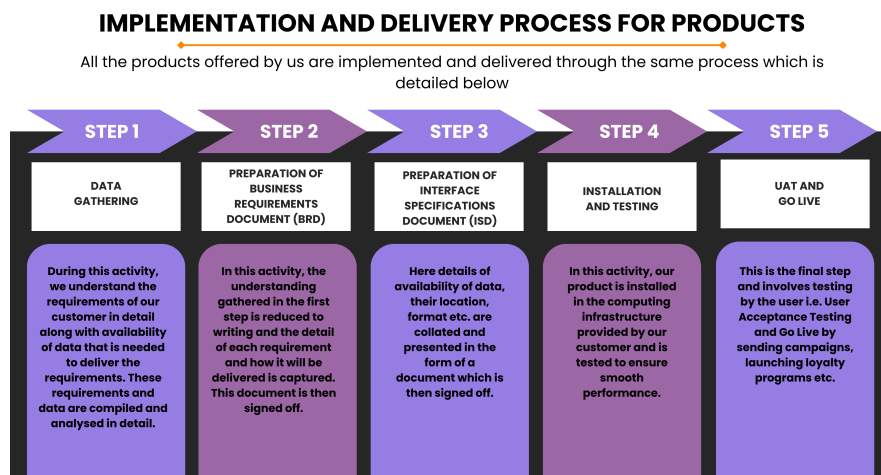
IMPLEMENTATION AND DELIVERY PROCESS FOR PRODUCTS

All the products offered by us are implemented and delivered through the same process which is detailed below

STEP 1

DATA GATHERING

During this activity, we understand the requirements of our customer in detail along with availability of data that is needed to deliver the requirements. These requirements and data are compiled and analysed in detail.

STEP 2

PREPARATION OF BUSINESS REQUIREMENTS DOCUMENT (BRD)

In this activity, the understanding gathered in the first step is reduced to writing and the detail of each requirement and how it will be delivered is captured. This document is then signed off.

STEP 3

PREPARATION OF INTERFACE SPECIFICATIONS DOCUMENT (ISD)

Here details of availability of data, their location, format etc. are collated and presented in the form of a document which is then signed off.

STEP 4

INSTALLATION AND TESTING

In this activity, our product is installed in the computing infrastructure provided by our customer and is tested to ensure smooth performance.

STEP 5

UAT AND GO LIVE

This is the final step and involves testing by the user i.e. User Acceptance Testing and Go Live by sending campaigns, launching loyalty programs etc.